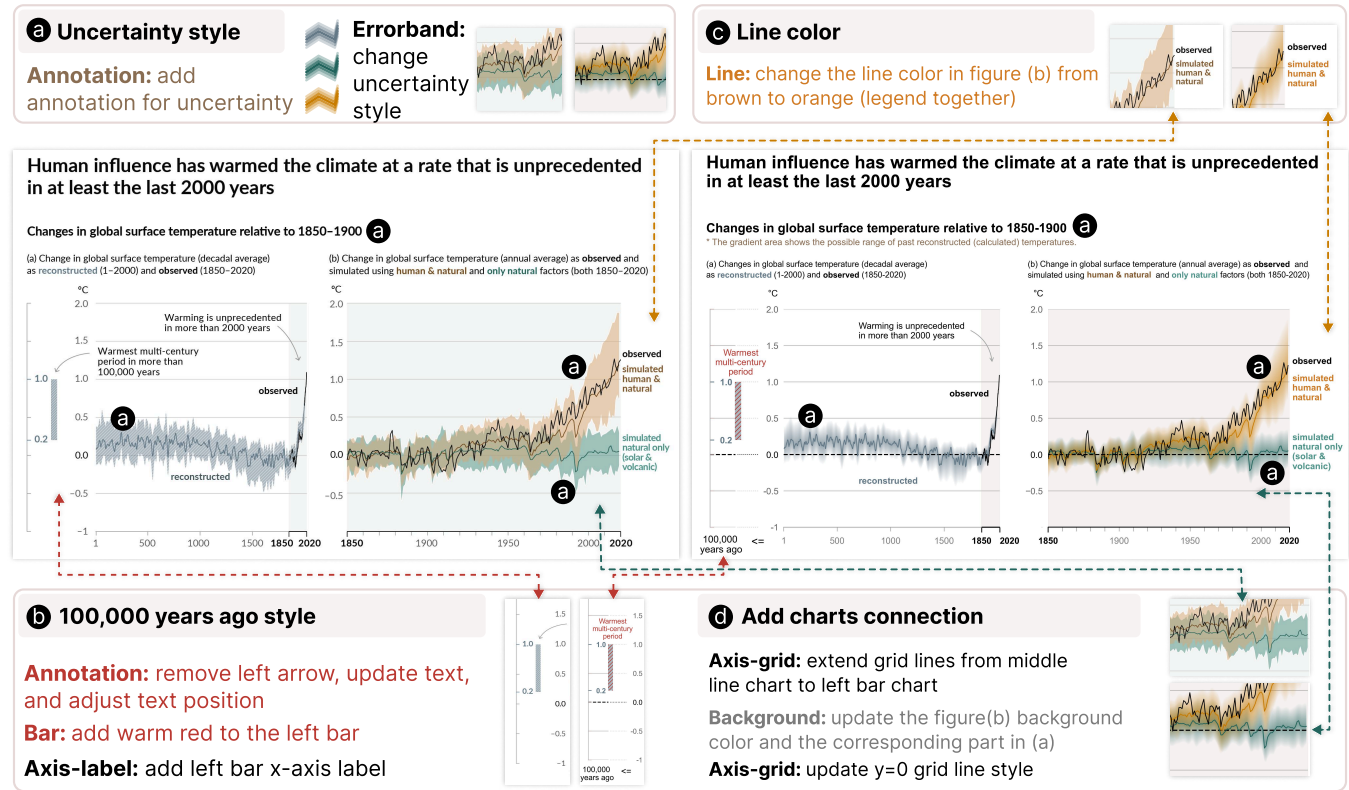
a Uncertainty style

Annotation: add annotation for uncertainty

Errorband: change uncertainty style

c Line color

Line: change the line color in figure (b) from brown to orange (legend together)

observed
simulated human & natural

observed
simulated human & natural

Human influence has warmed the climate at a rate that is unprecedented in at least the last 2000 years

Changes in global surface temperature relative to 1850–1900 a

(a) Change in global surface temperature (decadal average) as reconstructed (1–2000) and observed (1850–2020)

°C
2.0
1.5
1.0
0.5
0.0
−0.5
−1

Warming is unprecedented in more than 2000 years

Warmest multi-century period in more than 100,000 years

1.0
0.2

observed
a
reconstructed

1 500 1000 1500 1850 2020

(b) Change in global surface temperature (annual average) as observed and simulated using human & natural and only natural factors (both 1850–2020)

°C
2.0
1.5
1.0
0.5
0.0
−0.5
−1

a
observed
simulated human & natural
simulated natural only (solar & volcanic)
a

1850 1900 1950 2000 2020

Human influence has warmed the climate at a rate that is unprecedented in at least the last 2000 years

Changes in global surface temperature relative to 1850-1900 a
* The gradient area shows the possible range of past reconstructed (calculated) temperatures.

(a) Changes in global surface temperature (decadal average) as reconstructed (1-2000) and observed (1850-2020)

°C
2.0
1.5
1.0
0.5
0.0
-0.5
-1

Warmest multi-century period
1.0
0.2

Warming is unprecedented in more than 2000 years

a
observed
reconstructed

100,000 years ago <= 1 500 1000 1500 1850 2020

(b) Change in global surface temperature (annual average) as observed and simulated using human & natural and only natural factors (both 1850-2020)

°C
2.0
1.5
1.0
0.5
0.0
-0.5
-1

a
observed
simulated human & natural
simulated natural only (solar & volcanic)
a

1850 1900 1950 2000 2020

b 100,000 years ago style

Annotation: remove left arrow, update text, and adjust text position

Bar: add warm red to the left bar

Axis-label: add left bar x-axis label

1.5
1.0
0.5
0.0
-0.5
-1
1.0
0.2

Warmest multi-century period
1.5
1.0
0.5
0.0
-0.5
-1
1.0
0.2
100,000 years ago <=

d Add charts connection

Axis-grid: extend grid lines from middle line chart to left bar chart

Background: update the figure(b) background color and the corresponding part in (a)

Axis-grid: update y=0 grid line style